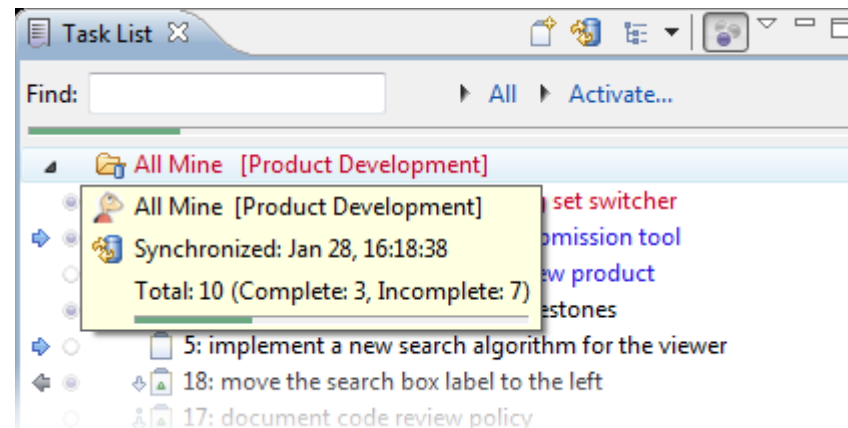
Task List ☒

Find: All Activate...

All Mine [Product Development]

All Mine [Product Development]

Synchronized: Jan 28, 16:18:38

Total: 10 (Complete: 3, Incomplete: 7)

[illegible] set switcher

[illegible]omission tool

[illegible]w product

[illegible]estones

5: implement a new search algorithm for the viewer

18: move the search box label to the left

17: document code review policy